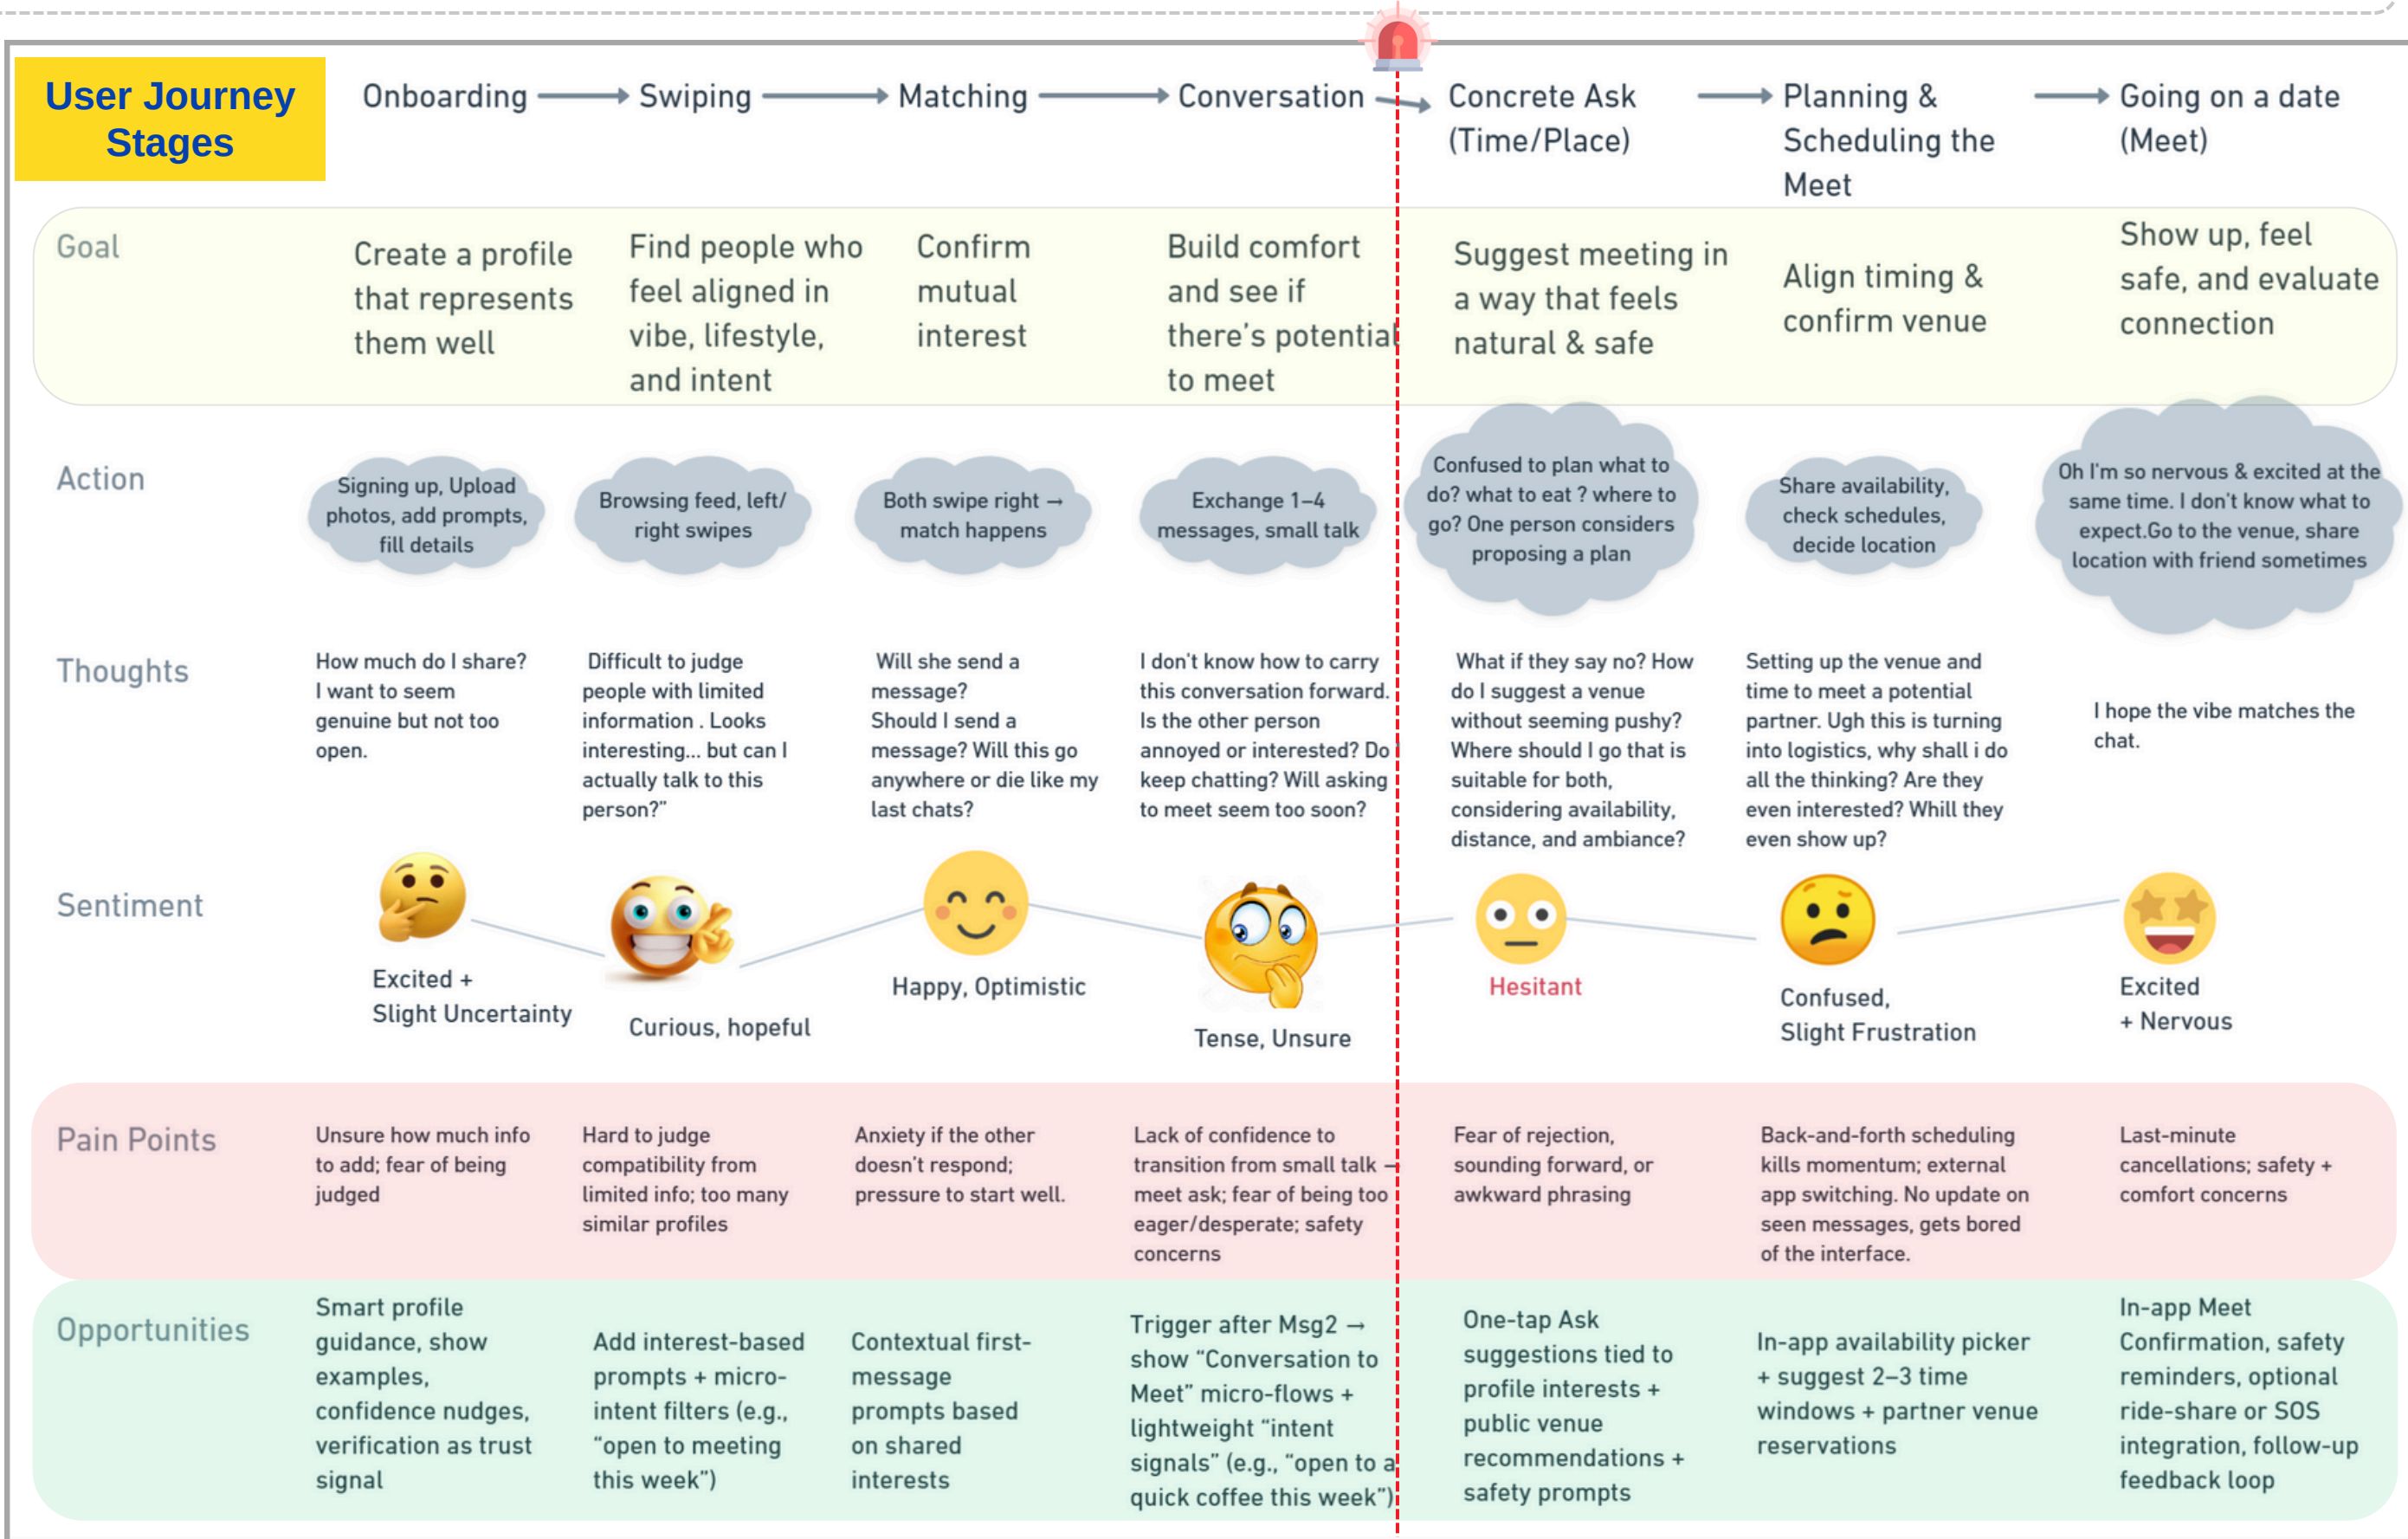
User Journey Stages

Onboarding → Swiping → Matching → Conversation → Concrete Ask (Time/Place) → Planning & Scheduling the Meet → Going on a date (Meet)

| | Onboarding | Swiping | Matching | Conversation | Concrete Ask (Time/Place) | Planning & Scheduling the Meet | Going on a date (Meet) |
|---|---|---|---|---|---|---|---|
| Goal | Create a profile that represents them well | Find people who feel aligned in vibe, lifestyle, and intent | Confirm mutual interest | Build comfort and see if there's potential to meet | Suggest meeting in a way that feels natural & safe | Align timing & confirm venue | Show up, feel safe, and evaluate connection |
| Action | Signing up, Upload photos, add prompts, fill details | Browsing feed, left/ right swipes | Both swipe right → match happens | Exchange 1–4 messages, small talk | Confused to plan what to do? what to eat ? where to go? One person considers proposing a plan | Share availability, check schedules, decide location | Oh I'm so nervous & excited at the same time. I don't know what to expect.Go to the venue, share location with friend sometimes |
| Thoughts | How much do I share? I want to seem genuine but not too open. | Difficult to judge people with limited information . Looks interesting... but can I actually talk to this person?" | Will she send a message? Should I send a message? Will this go anywhere or die like my last chats? | I don't know how to carry this conversation forward. Is the other person annoyed or interested? Do I keep chatting? Will asking to meet seem too soon? | What if they say no? How do I suggest a venue without seeming pushy? Where should I go that is suitable for both, considering availability, distance, and ambiance? | Setting up the venue and time to meet a potential partner. Ugh this is turning into logistics, why shall i do all the thinking? Are they even interested? Whill they even show up? | I hope the vibe matches the chat. |
| Sentiment | Excited + Slight Uncertainty | Curious, hopeful | Happy, Optimistic | Tense, Unsure | Hesitant | Confused, Slight Frustration | Excited + Nervous |
| Pain Points | Unsure how much info to add; fear of being judged | Hard to judge compatibility from limited info; too many similar profiles | Anxiety if the other doesn't respond; pressure to start well. | Lack of confidence to transition from small talk → meet ask; fear of being too eager/desperate; safety concerns | Fear of rejection, sounding forward, or awkward phrasing | Back-and-forth scheduling kills momentum; external app switching. No update on seen messages, gets bored of the interface. | Last-minute cancellations; safety + comfort concerns |
| Opportunities | Smart profile guidance, show examples, confidence nudges, verification as trust signal | Add interest-based prompts + micro-intent filters (e.g., "open to meeting this week") | Contextual first-message prompts based on shared interests | Trigger after Msg2 → show "Conversation to Meet" micro-flows + lightweight "intent signals" (e.g., "open to a quick coffee this week") | One-tap Ask suggestions tied to profile interests + public venue recommendations + safety prompts | In-app availability picker + suggest 2–3 time windows + partner venue reservations | In-app Meet Confirmation, safety reminders, optional ride-share or SOS integration, follow-up feedback loop |